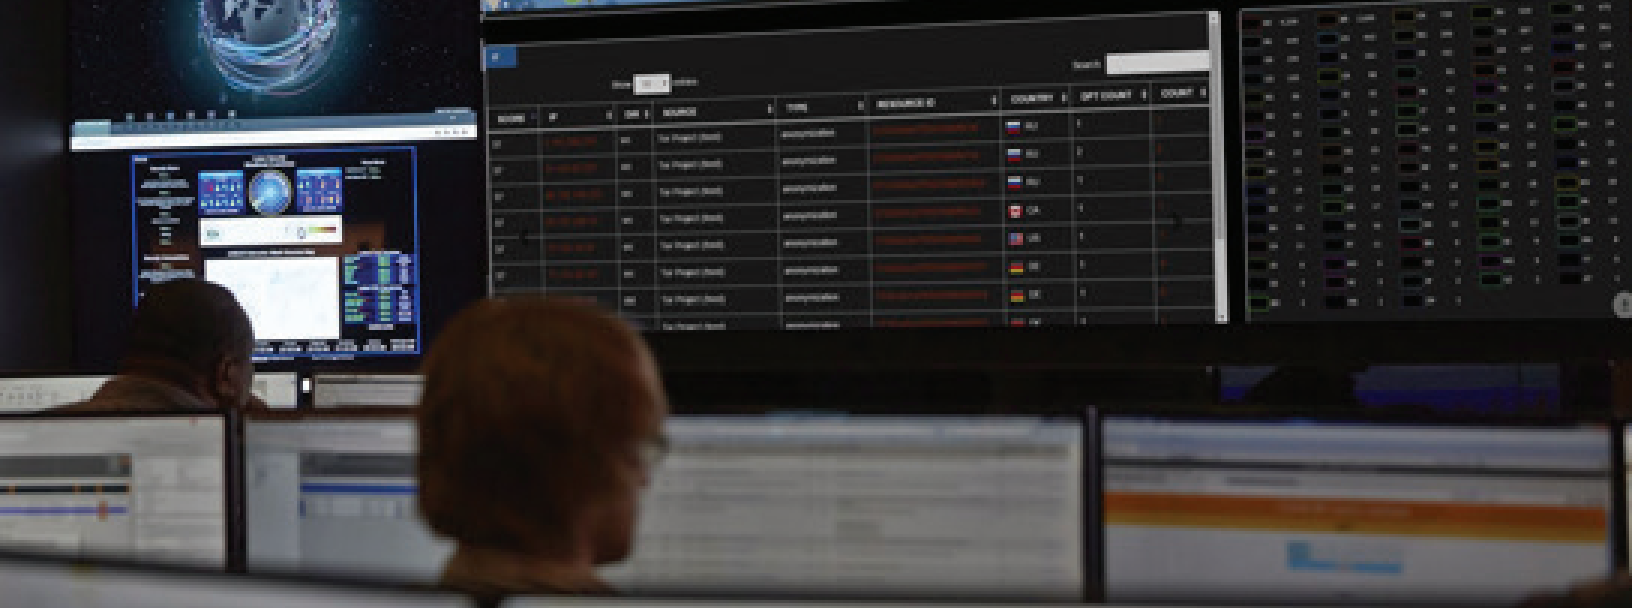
| SCORE | IP | DIR | SOURCE | TYPE | RESOURCE ID | COUNTRY | QPT COUNT | COUNT |
|---|---|---|---|---|---|---|---|---|
| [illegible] | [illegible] | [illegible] | Tor Project (Bad) | anonymization | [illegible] | RU | 1 | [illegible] |
| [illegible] | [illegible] | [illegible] | Tor Project (Bad) | anonymization | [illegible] | RU | 2 | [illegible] |
| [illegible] | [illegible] | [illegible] | Tor Project (Bad) | anonymization | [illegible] | RU | 1 | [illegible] |
| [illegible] | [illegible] | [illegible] | Tor Project (Bad) | anonymization | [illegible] | CA | 1 | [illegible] |
| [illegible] | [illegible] | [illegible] | Tor Project (Bad) | anonymization | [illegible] | US | 1 | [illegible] |
| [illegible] | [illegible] | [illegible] | Tor Project (Bad) | anonymization | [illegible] | DE | 1 | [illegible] |
| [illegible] | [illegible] | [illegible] | Tor Project (Bad) | anonymization | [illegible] | DE | 1 | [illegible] |
| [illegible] | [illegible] | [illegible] | Tor Project (Bad) | anonymization | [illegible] | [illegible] | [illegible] | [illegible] |